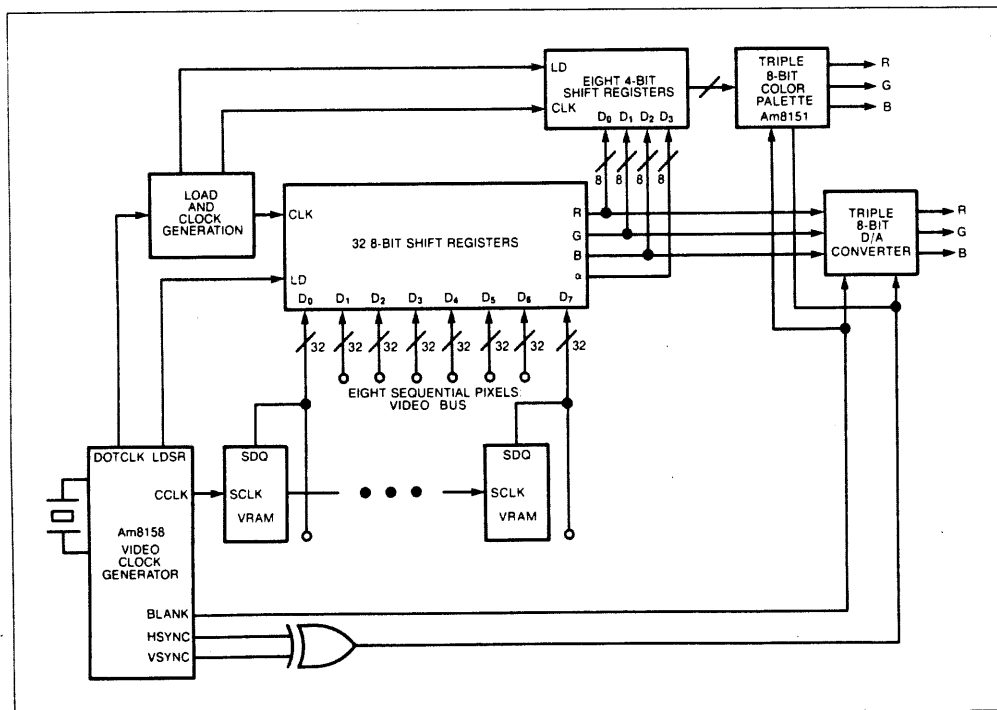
LD
EIGHT 4-BIT SHIFT REGISTERS
CLK
$D_0$ $D_1$ $D_2$ $D_3$
TRIPLE 8-BIT COLOR PALETTE Am8151
R
G
B
8 8 8 8
LOAD AND CLOCK GENERATION
CLK
32 8-BIT SHIFT REGISTERS
R
G
B
α
TRIPLE 8-BIT D/A CONVERTER
R
G
B
LD
$D_0$ $D_1$ $D_2$ $D_3$ $D_4$ $D_5$ $D_6$ $D_7$
32 32 32 32 32 32 32 32
EIGHT SEQUENTIAL PIXELS VIDEO BUS
DOTCLK LDSR
CCLK
Am8158 VIDEO CLOCK GENERATOR
SDQ
SCLK
VRAM
SDQ
SCLK
VRAM
BLANK
HSYNC
VSYNC